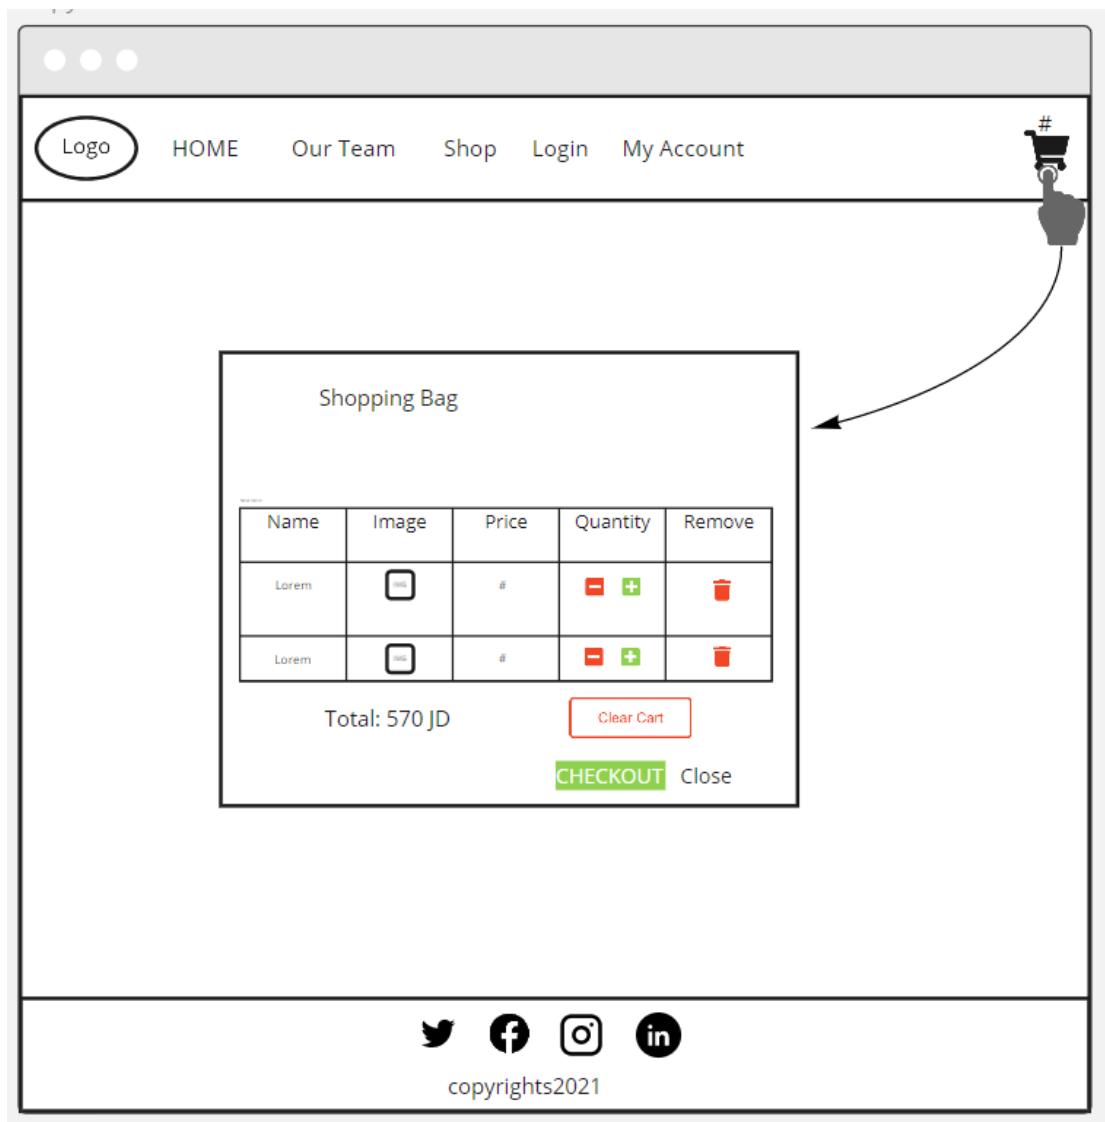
Logo HOME Our Team Shop Login My Account

#

Shopping Bag

| Name | Image | Price | Quantity | Remove |
|---|---|---|---|---|
| Lorem | IMG | # | | |
| Lorem | IMG | # | | |

Total: 570 JD

Clear Cart

CHECKOUT Close

copyrights2021